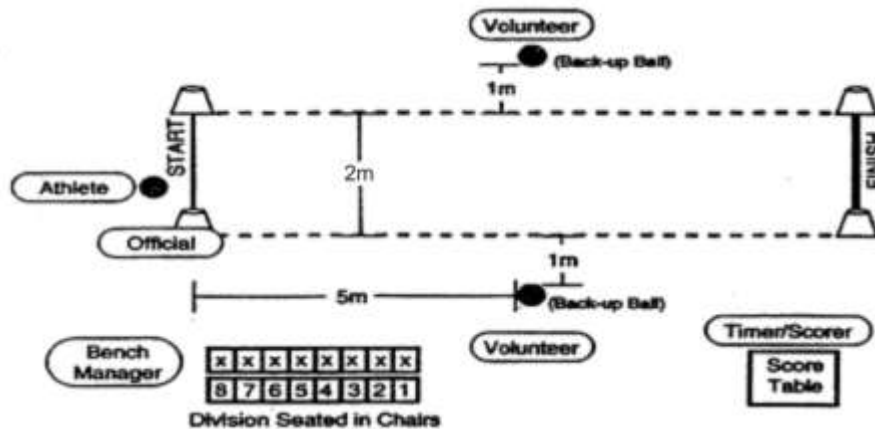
Volunteer
(Back-up Ball)
1m
START
FINISH
Athlete
2m
Official
1m
5m
(Back-up Ball)
Bench Manager

| x | x | x | x | x | x | x | x |
|---|---|---|---|---|---|---|---|
| 8 | 7 | 6 | 5 | 4 | 3 | 2 | 1 |

Division Seated in Chairs
Volunteer
Timer/Scorer
Score Table